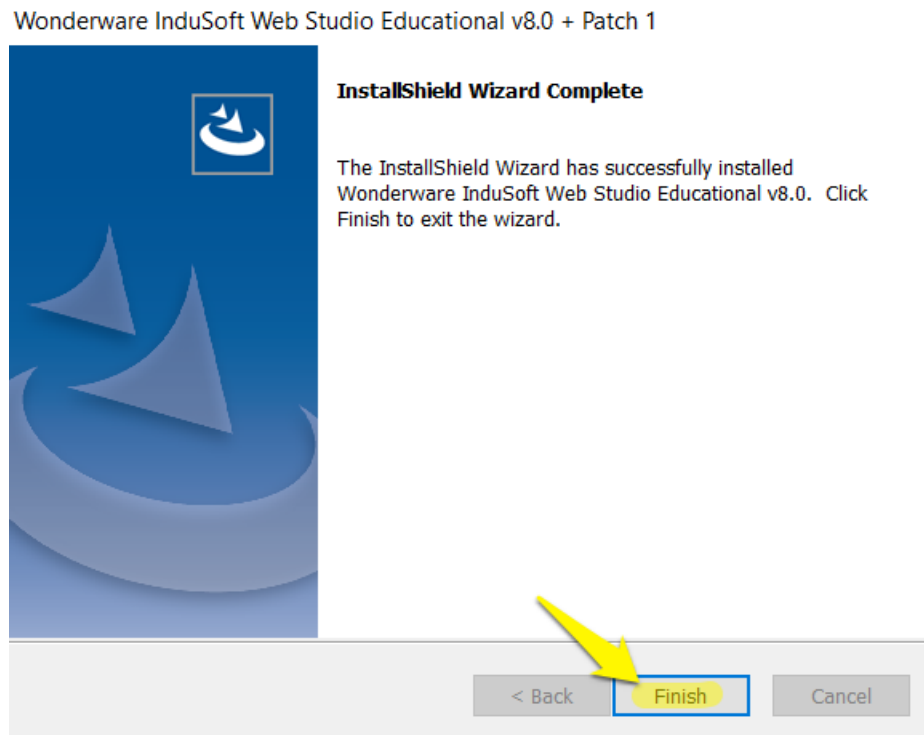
Wonderware InduSoft Web Studio Educational v8.0 + Patch 1

InstallShield Wizard Complete

The InstallShield Wizard has successfully installed Wonderware InduSoft Web Studio Educational v8.0. Click Finish to exit the wizard.

< Back
Finish
Cancel